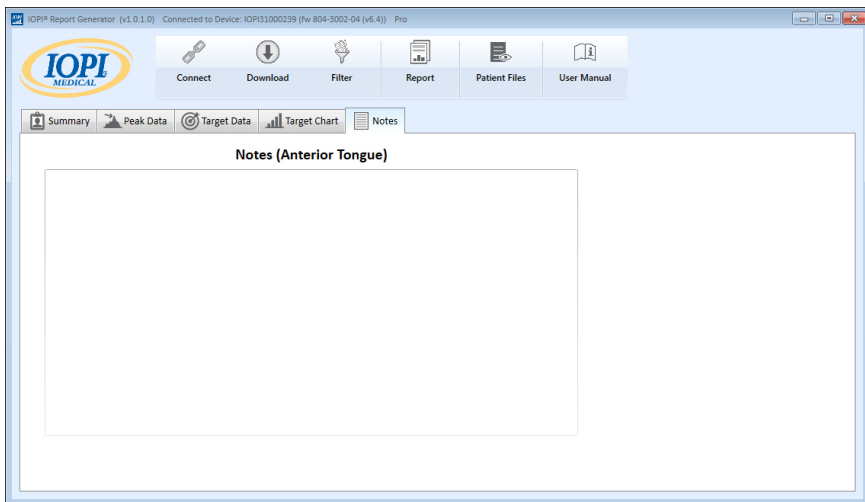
IOPI® Report Generator (v1.0.1.0) Connected to Device: IOPI31000239 (fw 804-3002-04 (v6.4)) Pro

IOPI MEDICAL

Connect Download Filter Report Patient Files User Manual

Summary Peak Data Target Data Target Chart Notes

Notes (Anterior Tongue)